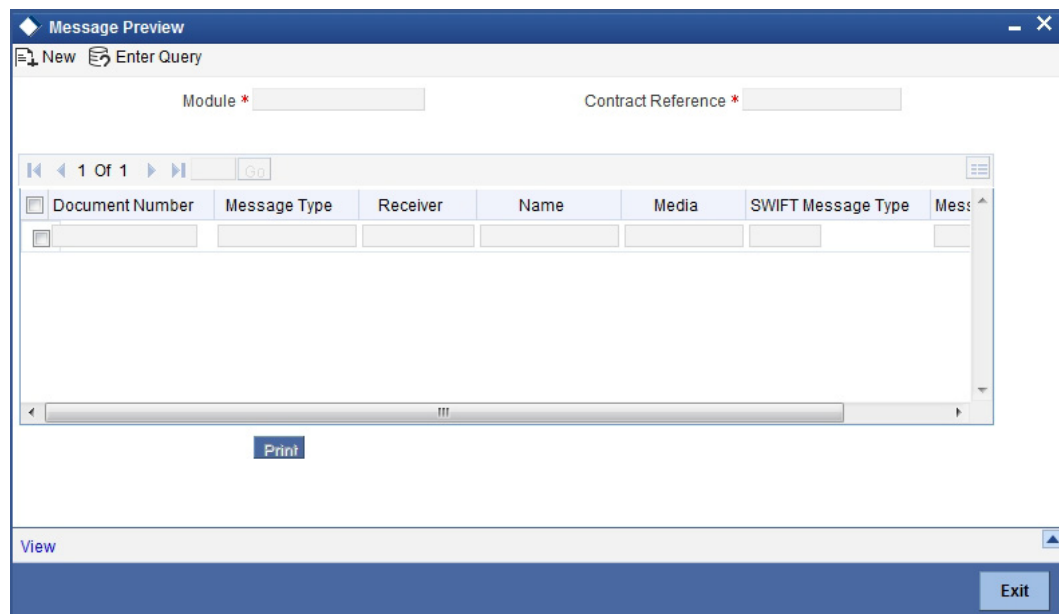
Message Preview

New Enter Query

Module *

Contract Reference *

1 Of 1 Go

| Document Number | Message Type | Receiver | Name | Media | SWIFT Message Type | Mess |
|---|---|---|---|---|---|---|
| | | | | | | |

Print

View

Exit